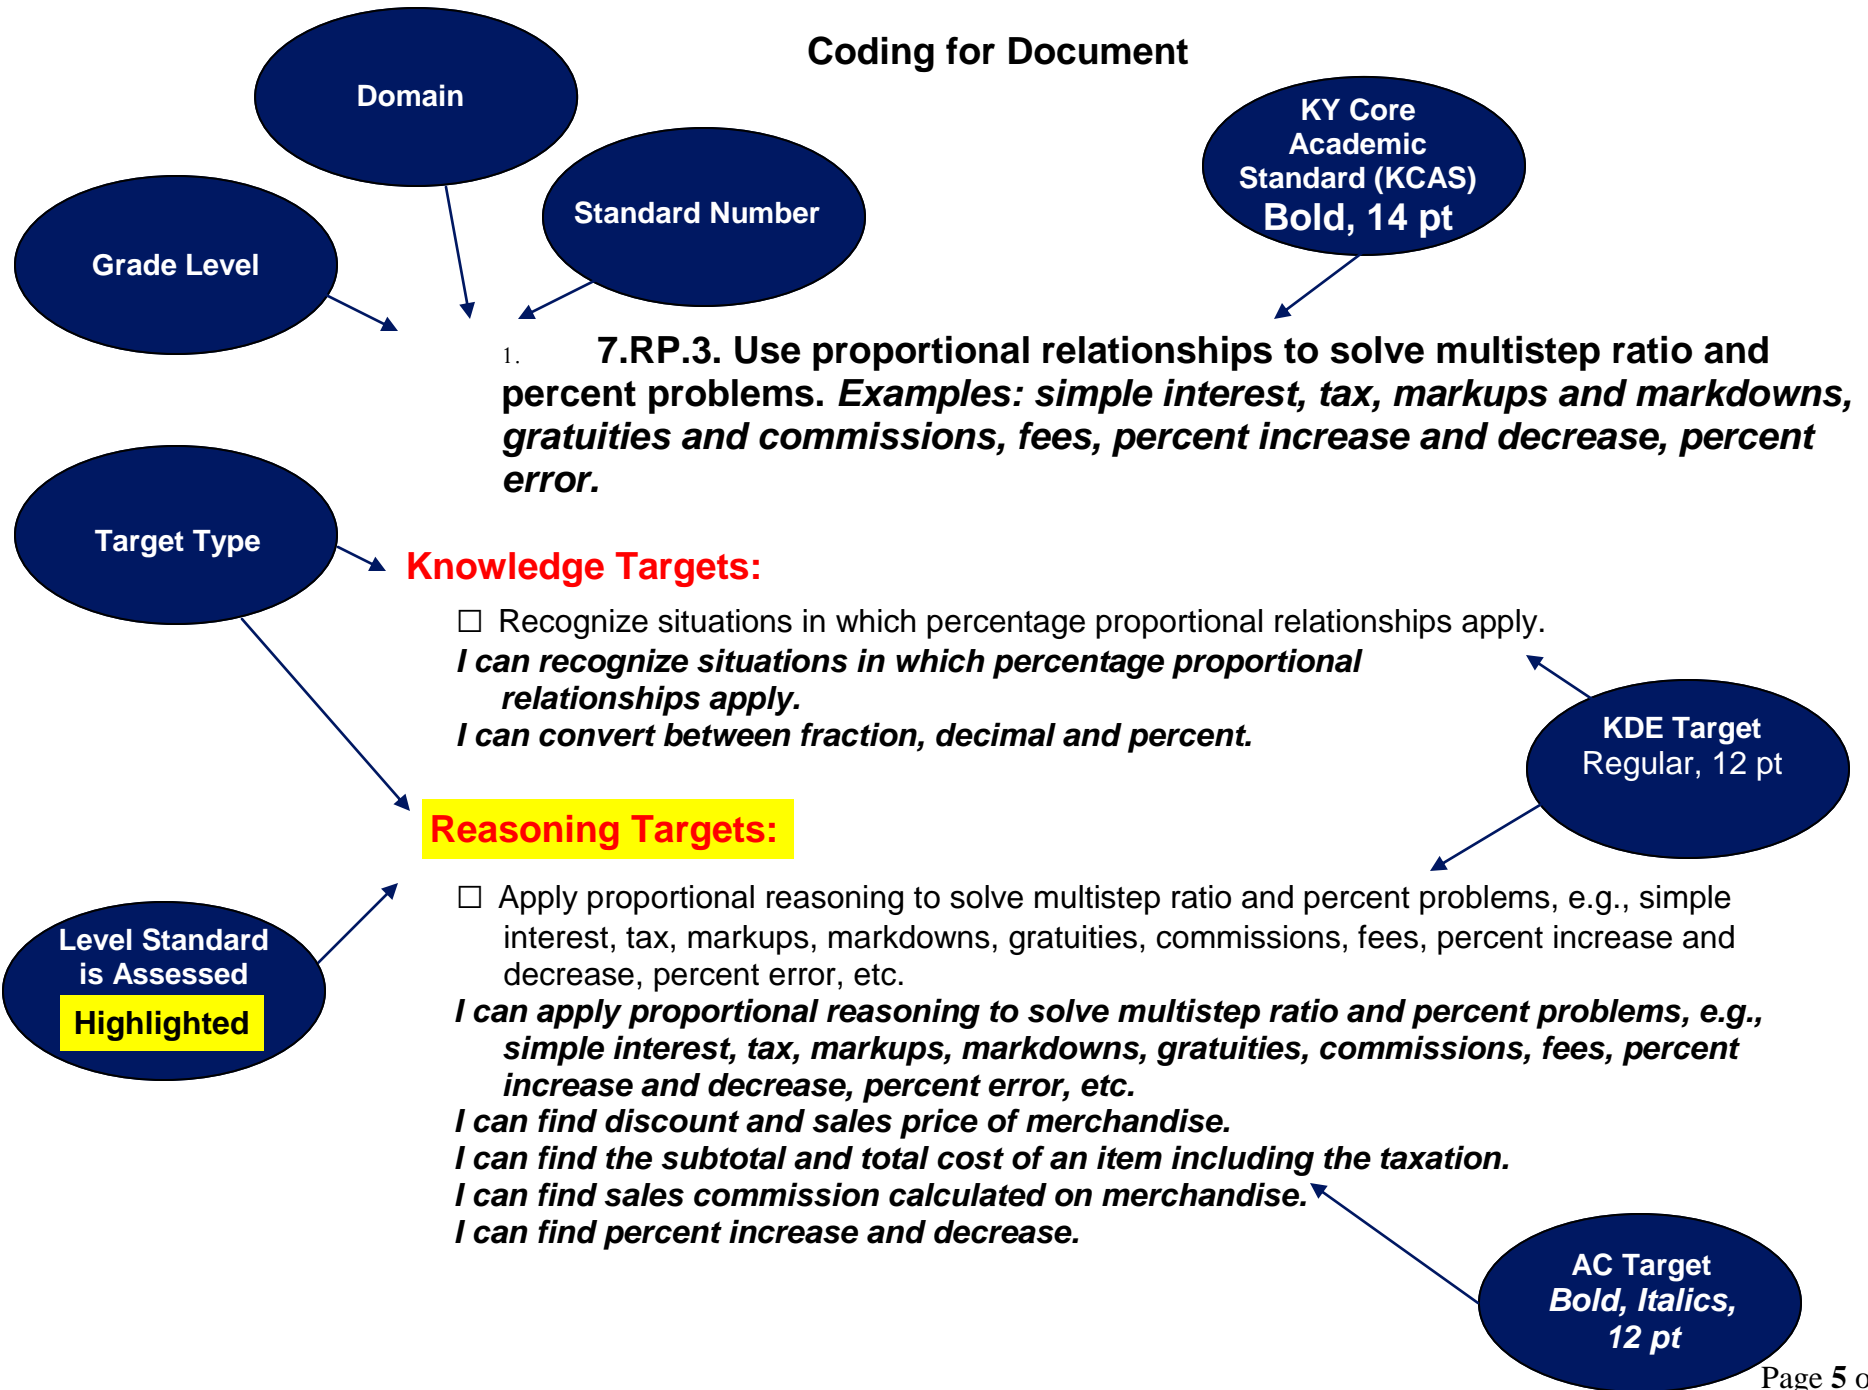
Coding for Document

Domain

Standard Number

Grade Level

KY Core Academic Standard (KCAS) Bold, 14 pt

1. 7.RP.3. Use proportional relationships to solve multistep ratio and percent problems. *Examples: simple interest, tax, markups and markdowns, gratuities and commissions, fees, percent increase and decrease, percent error.*

Target Type

Knowledge Targets:

☐ Recognize situations in which percentage proportional relationships apply.

***I can recognize situations in which percentage proportional relationships apply.***

***I can convert between fraction, decimal and percent.***

KDE Target Regular, 12 pt

Reasoning Targets:

Level Standard is Assessed Highlighted

☐ Apply proportional reasoning to solve multistep ratio and percent problems, e.g., simple interest, tax, markups, markdowns, gratuities, commissions, fees, percent increase and decrease, percent error, etc.

***I can apply proportional reasoning to solve multistep ratio and percent problems, e.g., simple interest, tax, markups, markdowns, gratuities, commissions, fees, percent increase and decrease, percent error, etc.***

***I can find discount and sales price of merchandise.***

***I can find the subtotal and total cost of an item including the taxation.***

***I can find sales commission calculated on merchandise.***

***I can find percent increase and decrease.***

AC Target *Bold, Italics, 12 pt*

Page 5 o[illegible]